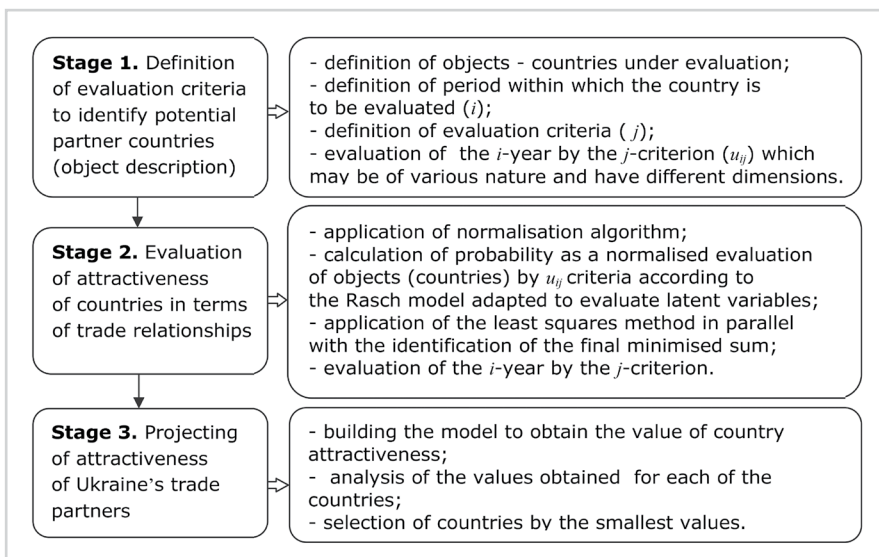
**Stage 1.** Definition of evaluation criteria to identify potential partner countries (object description)

- definition of objects - countries under evaluation;
- definition of period within which the country is to be evaluated ($i$);
- definition of evaluation criteria ( $j$);
- evaluation of the $i$-year by the $j$-criterion ($u_{ij}$) which may be of various nature and have different dimensions.

**Stage 2.** Evaluation of attractiveness of countries in terms of trade relationships

- application of normalisation algorithm;
- calculation of probability as a normalised evaluation of objects (countries) by $u_{ij}$ criteria according to the Rasch model adapted to evaluate latent variables;
- application of the least squares method in parallel with the identification of the final minimised sum;
- evaluation of the $i$-year by the $j$-criterion.

**Stage 3.** Projecting of attractiveness of Ukraine's trade partners

- building the model to obtain the value of country attractiveness;
- analysis of the values obtained for each of the countries;
- selection of countries by the smallest values.